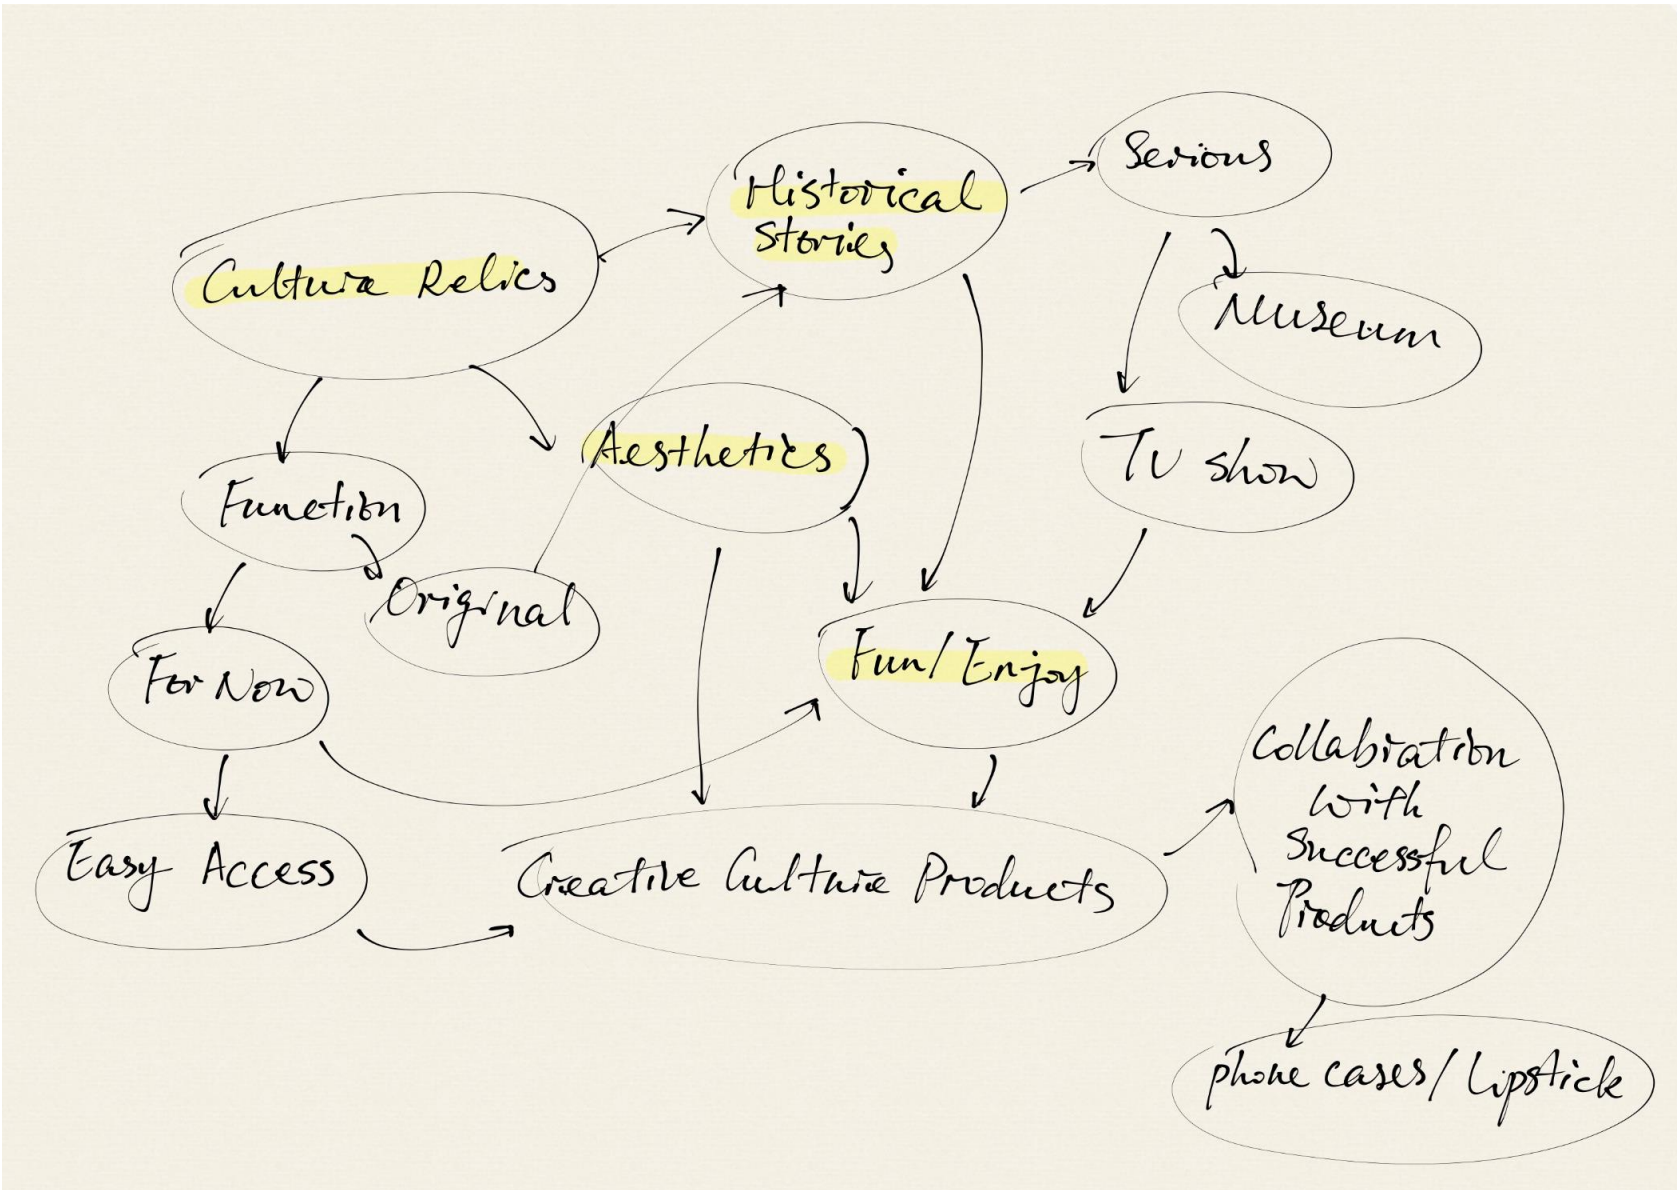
Historical Stories

Serious

Culture Relics

Museum

Aesthetics

TV show

Function

Original

Fun/Enjoy

For Now

Collaboration with Successful Products

Easy Access

Creative Culture Products

phone cases/ Lipstick